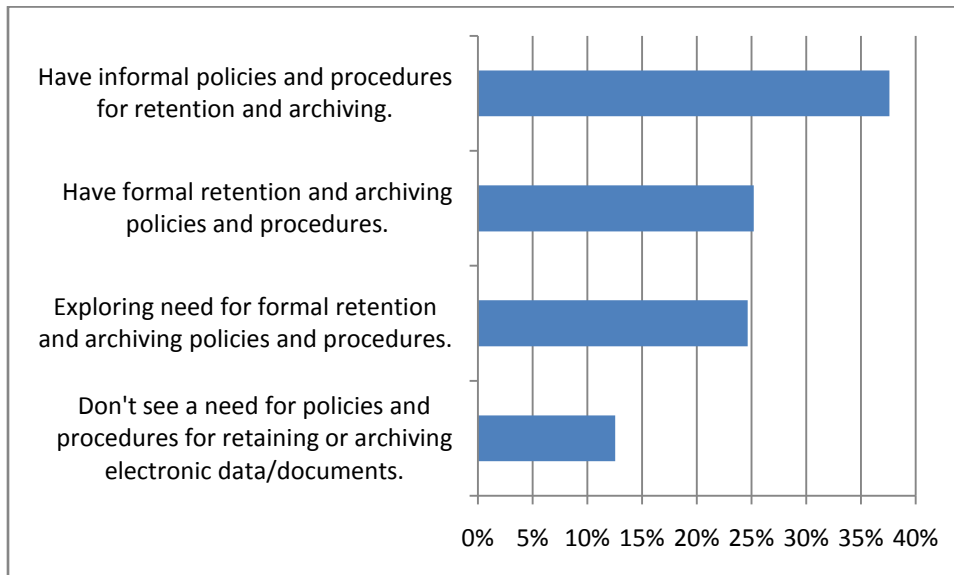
Have informal policies and procedures for retention and archiving.

Have formal retention and archiving policies and procedures.

Exploring need for formal retention and archiving policies and procedures.

Don't see a need for policies and procedures for retaining or archiving electronic data/documents.

0% 5% 10% 15% 20% 25% 30% 35% 40%